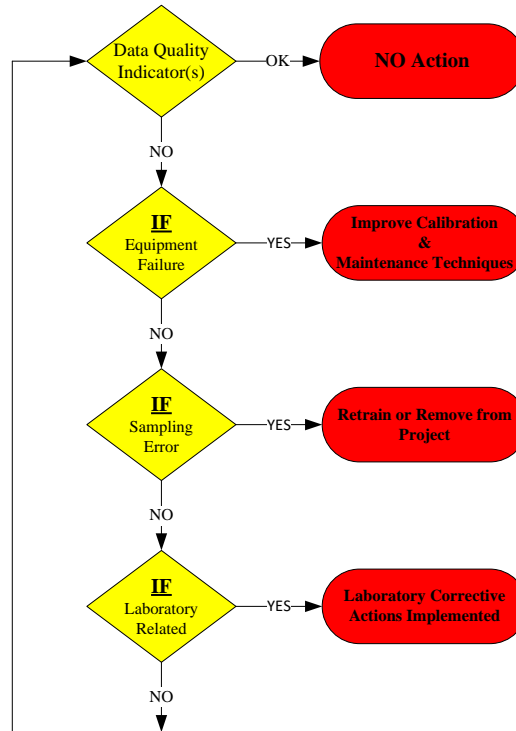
Data Quality Indicator(s)

OK

NO Action

NO

IF
Equipment Failure

YES

Improve Calibration
&
Maintenance Techniques

NO

IF
Sampling Error

YES

Retrain or Remove from Project

NO

IF
Laboratory Related

YES

Laboratory Corrective Actions Implemented

NO